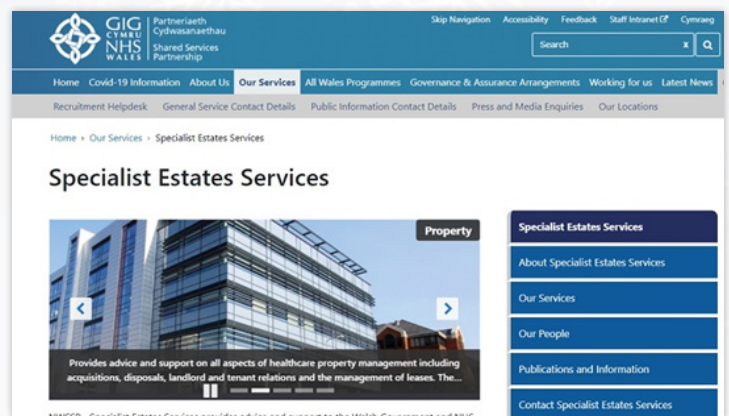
GIG CYMRU NHS WALES | Partneriaeth Cydwasanaethau | Shared Services Partnership

Skip Navigation Accessibility Feedback Staff Intranet Cymraeg

Search

Home Covid-19 Information About Us Our Services All Wales Programmes Governance & Assurance Arrangements Working for us Latest News

Recruitment Helpdesk General Service Contact Details Public Information Contact Details Press and Media Enquiries Our Locations

Home › Our Services › Specialist Estates Services

Specialist Estates Services

Property

Provides advice and support on all aspects of healthcare property management including acquisitions, disposals, landlord and tenant relations and the management of leases. The...

Specialist Estates Services

About Specialist Estates Services

Our Services

Our People

Publications and Information

Contact Specialist Estates Services

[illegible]